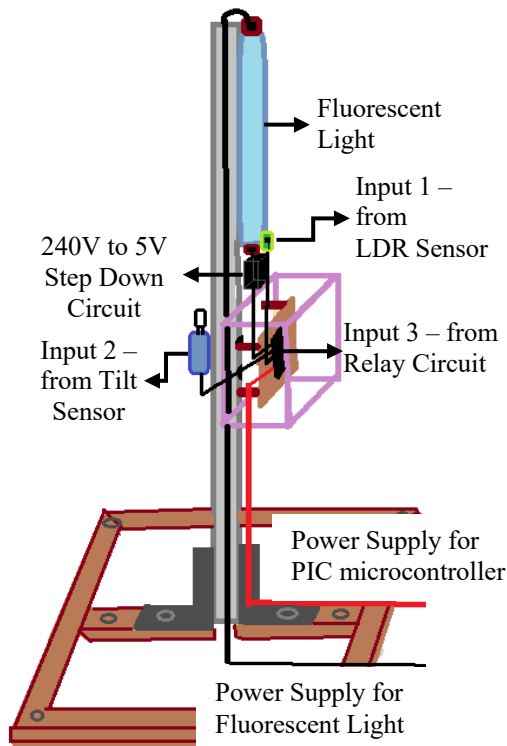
Fluorescent Light

Input 1 – from LDR Sensor

240V to 5V Step Down Circuit

Input 2 – from Tilt Sensor

Input 3 – from Relay Circuit

Power Supply for PIC microcontroller

Power Supply for Fluorescent Light